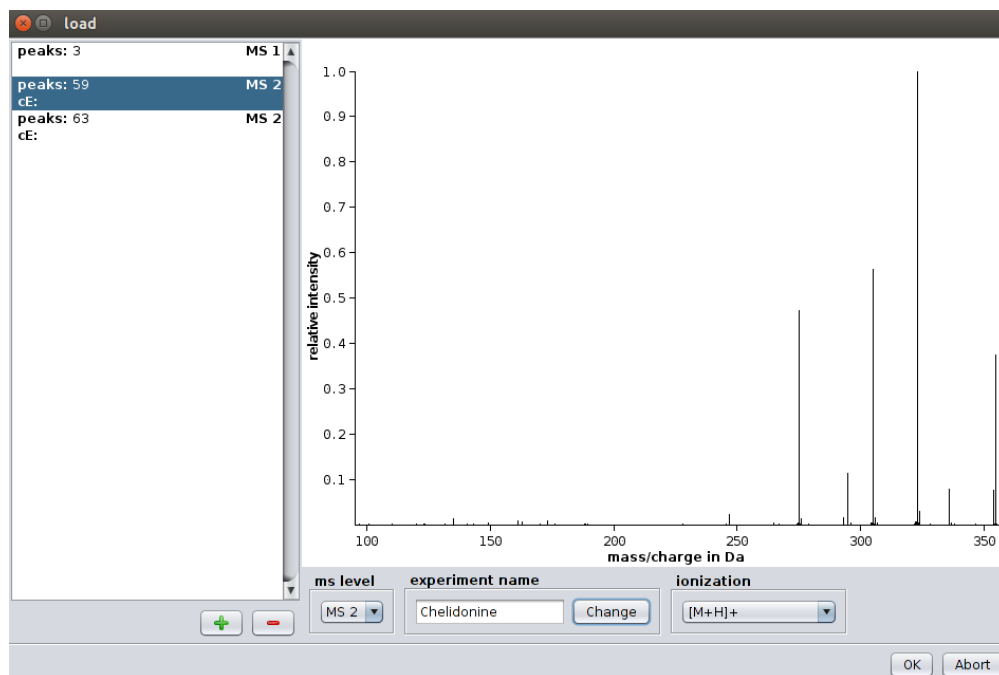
load

peaks: 3 MS 1

peaks: 59 MS 2
cE:

peaks: 63 MS 2
cE:

1.0
0.9
0.8
0.7
0.6
0.5
0.4
0.3
0.2
0.1
relative intensity

100 150 200 250 300 350
mass/charge in Da

+ −

ms level
MS 2

experiment name
Chelidonine
Change

ionization
[M+H]+

OK Abort